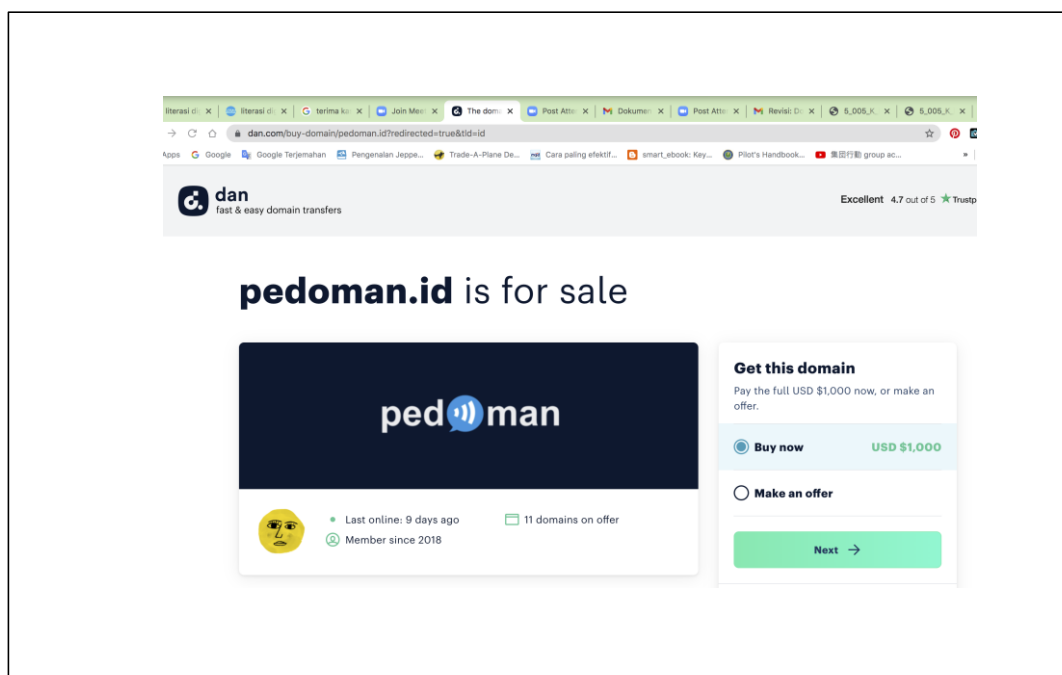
literasi d × | literasi d × | terima ka × | Join Mee × | The dom × | Post Atte × | Dokume × | Post Atte × | Revisi: D × | 5_005_K × | 5_005_K ×

dan.com/buy-domain/pedoman.id?redirected=true&tld=id

Apps Google Google Terjemahan Pengenalan Jeppe... Trade-A-Plane De... Cara paling efektif... smart_ebook: Key... Pilot's Handbook... 集団行動 group ac... »

dan
fast & easy domain transfers

Excellent 4.7 out of 5 Trustp

**pedoman.id** is for sale

pedoman

Last online: 9 days ago
Member since 2018
11 domains on offer

Get this domain
Pay the full USD $1,000 now, or make an offer.

Buy now USD $1,000

Make an offer

Next →